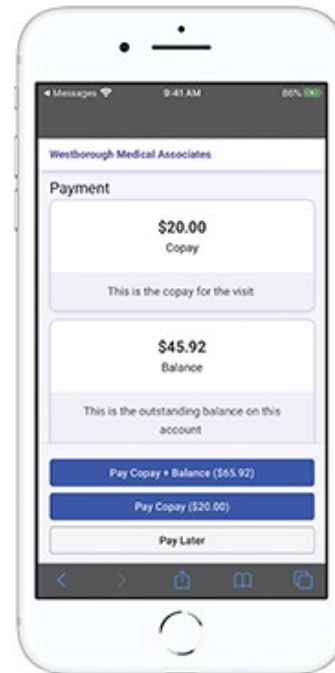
◂ Messages 9:41 AM 86%

Westborough Medical Associates

Payment

$20.00
Copay

This is the copay for the visit

$45.92
Balance

This is the outstanding balance on this account

Pay Copay + Balance ($65.92)

Pay Copay ($20.00)

Pay Later